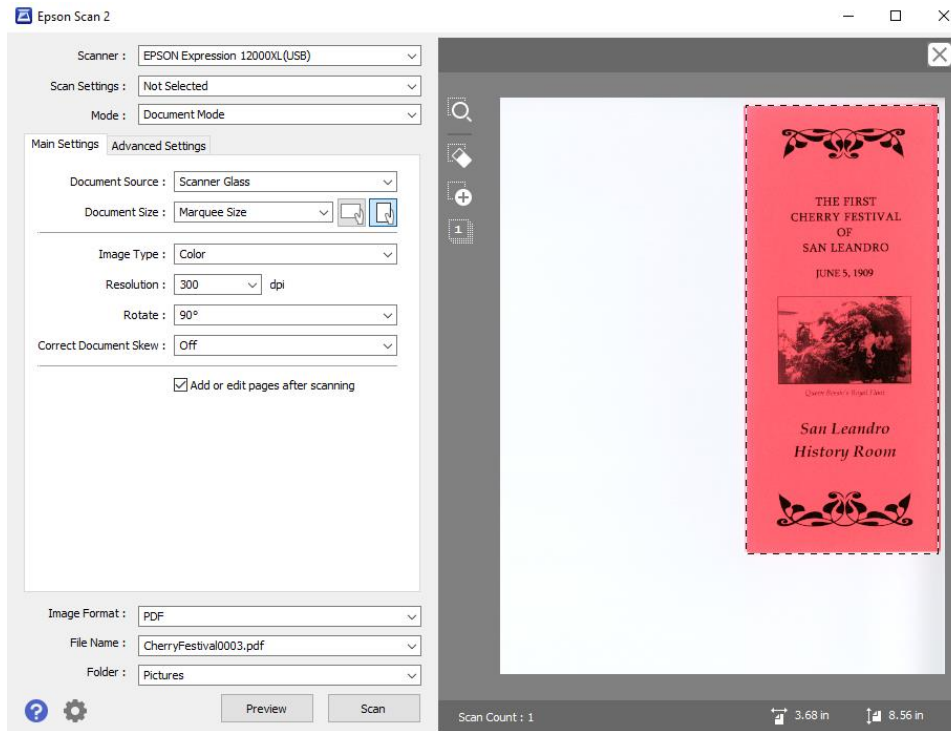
Epson Scan 2

Scanner : EPSON Expression 12000XL(USB)

Scan Settings : Not Selected

Mode : Document Mode

Main Settings | Advanced Settings

Document Source : Scanner Glass

Document Size : Marquee Size

Image Type : Color

Resolution : 300 dpi

Rotate : 90°

Correct Document Skew : Off

Add or edit pages after scanning

Image Format : PDF

File Name : CherryFestival0003.pdf

Folder : Pictures

Preview

Scan

1

THE FIRST
CHERRY FESTIVAL
OF
SAN LEANDRO

JUNE 5, 1909

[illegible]

San Leandro
History Room

Scan Count : 1

3.68 in

8.56 in